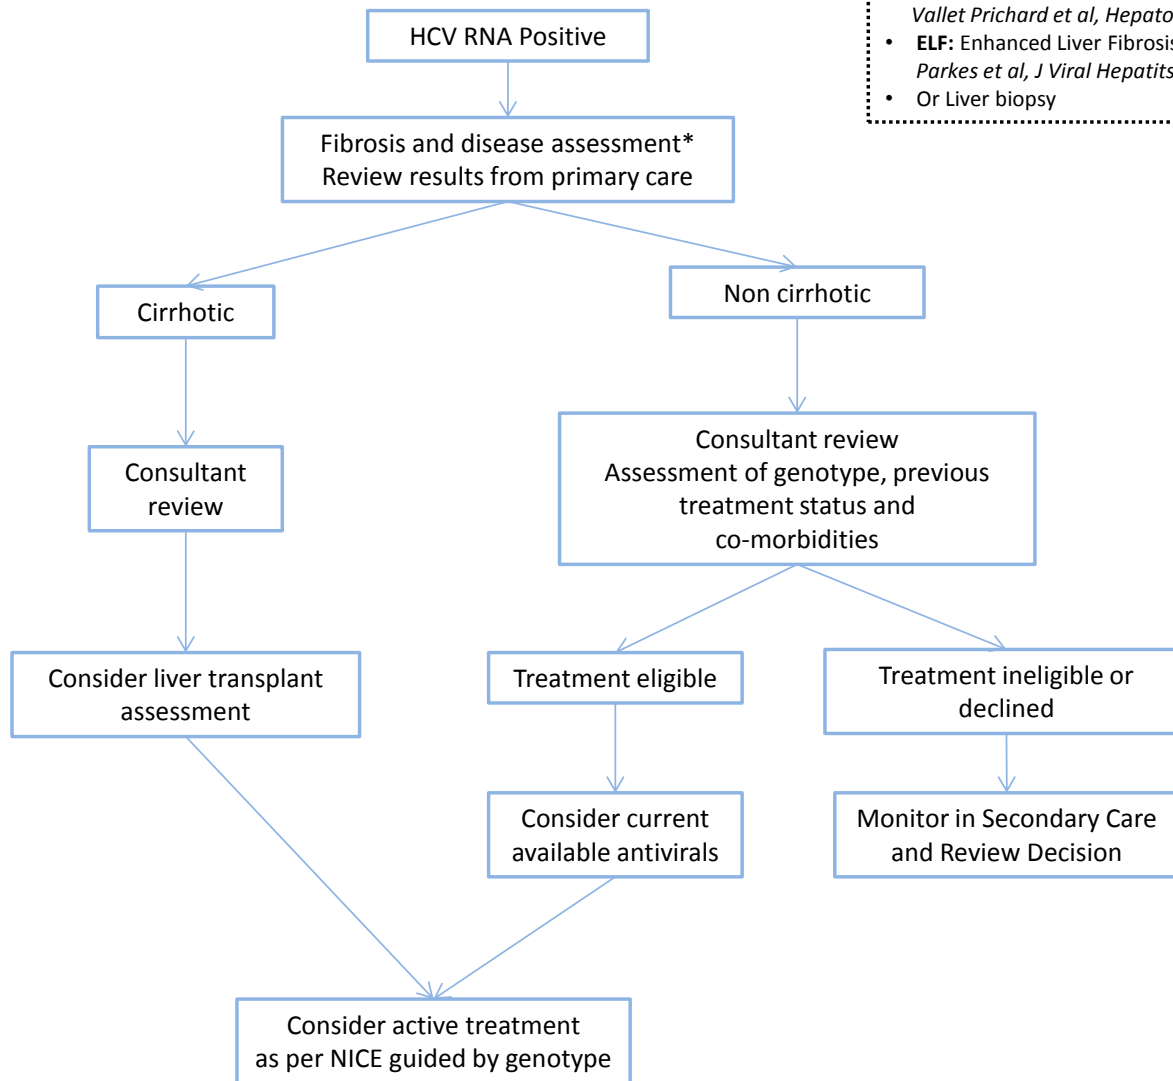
Vallet Prichard et al, Hepato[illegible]
• ELF: Enhanced Liver Fibrosi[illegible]
Parkes et al, J Viral Hepatits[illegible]
• Or Liver biopsy

HCV RNA Positive

Fibrosis and disease assessment*
Review results from primary care

Cirrhotic

Non cirrhotic

Consultant review

Consultant review
Assessment of genotype, previous treatment status and co-morbidities

Consider liver transplant assessment

Treatment eligible

Treatment ineligible or declined

Consider current available antivirals

Monitor in Secondary Care and Review Decision

Consider active treatment as per NICE guided by genotype